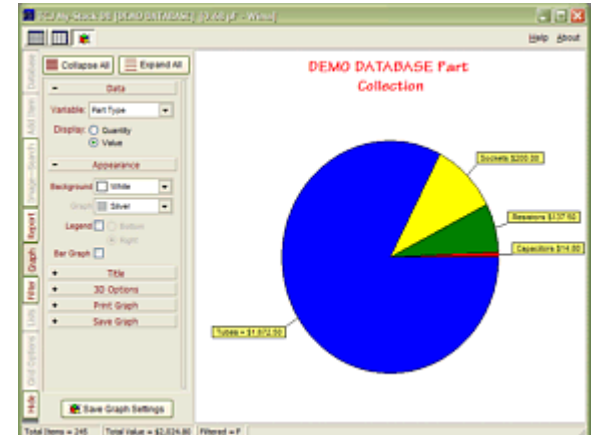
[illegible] [DEMO DATABASE] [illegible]

Help About

Collapse All | Expand All

Data
Variable: Part Type
Display: Quantity
Value

Appearance
Background: White
Graph: Silver
Legend: Bottom
Right
Bar Graph

Title
3D Options
Print Graph
Save Graph

Save Graph Settings

Database
Add Item
Page Search
Report
Graph
Filter
Lists
Grid Options
Hide

DEMO DATABASE Part Collection

Sockets $200.00
Resistors $137.92
Capacitors $14.00
Tubes = $1,672.50

Total Items = 245 | Total Value = $2,024.80 | Filtered = F